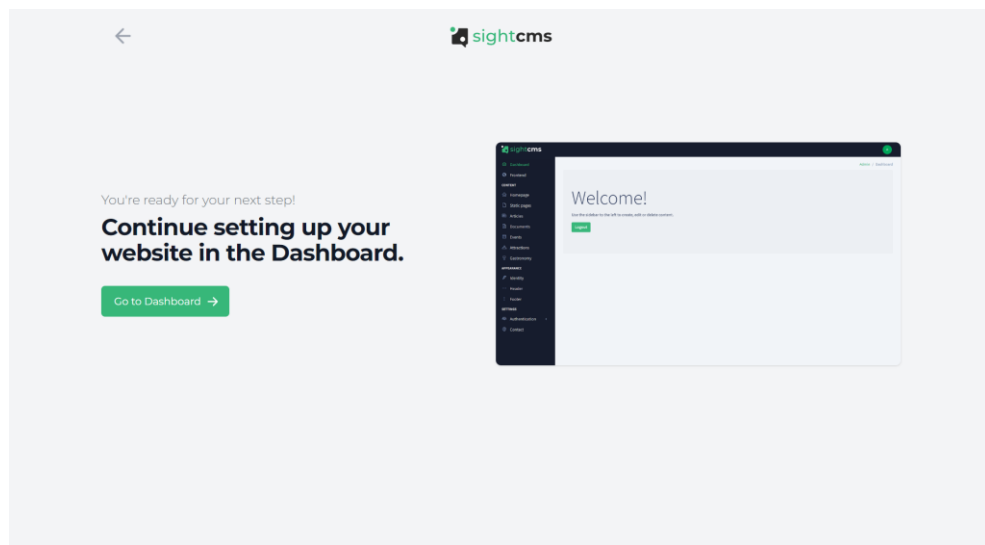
sightcms

You're ready for your next step!

Continue setting up your website in the Dashboard.

Go to Dashboard

sightcms

Dashboard
Feedback
CONTENT
Homepage
Static pages
Articles
Documents
Events
Attractions
Gastronomy
APPEARANCE
Identity
Header
Footer
SETTINGS
Authentication
Contact

Admin / Dashboard

Welcome!

Use the sidebar to the left to create, edit or delete content.

Logout